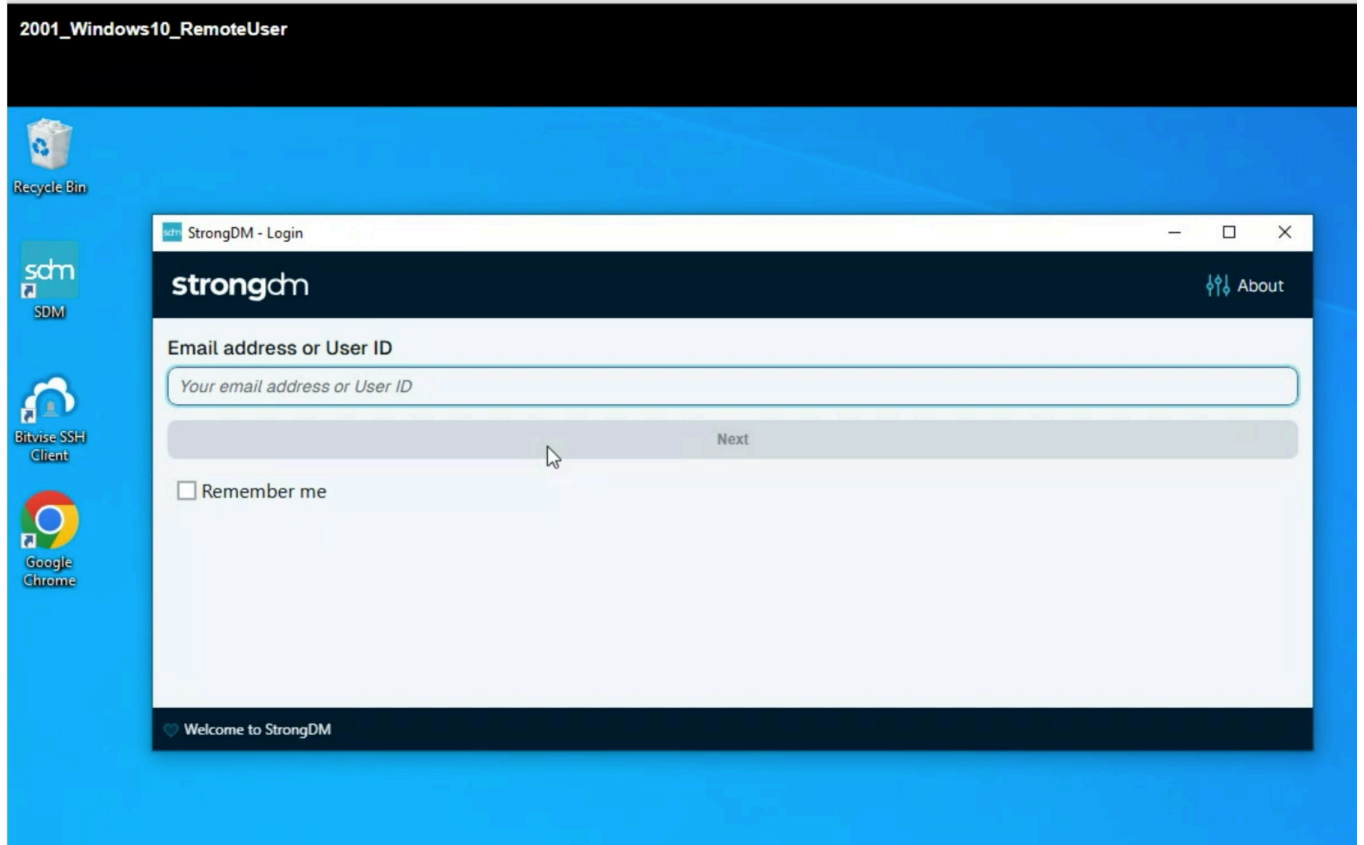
2001_Windows10_RemoteUser

Recycle Bin

sdm
SDM

Bitvise SSH Client

Google Chrome

sdm StrongDM - Login

strongdm

About

Email address or User ID

Your email address or User ID

Next

Remember me

Welcome to StrongDM